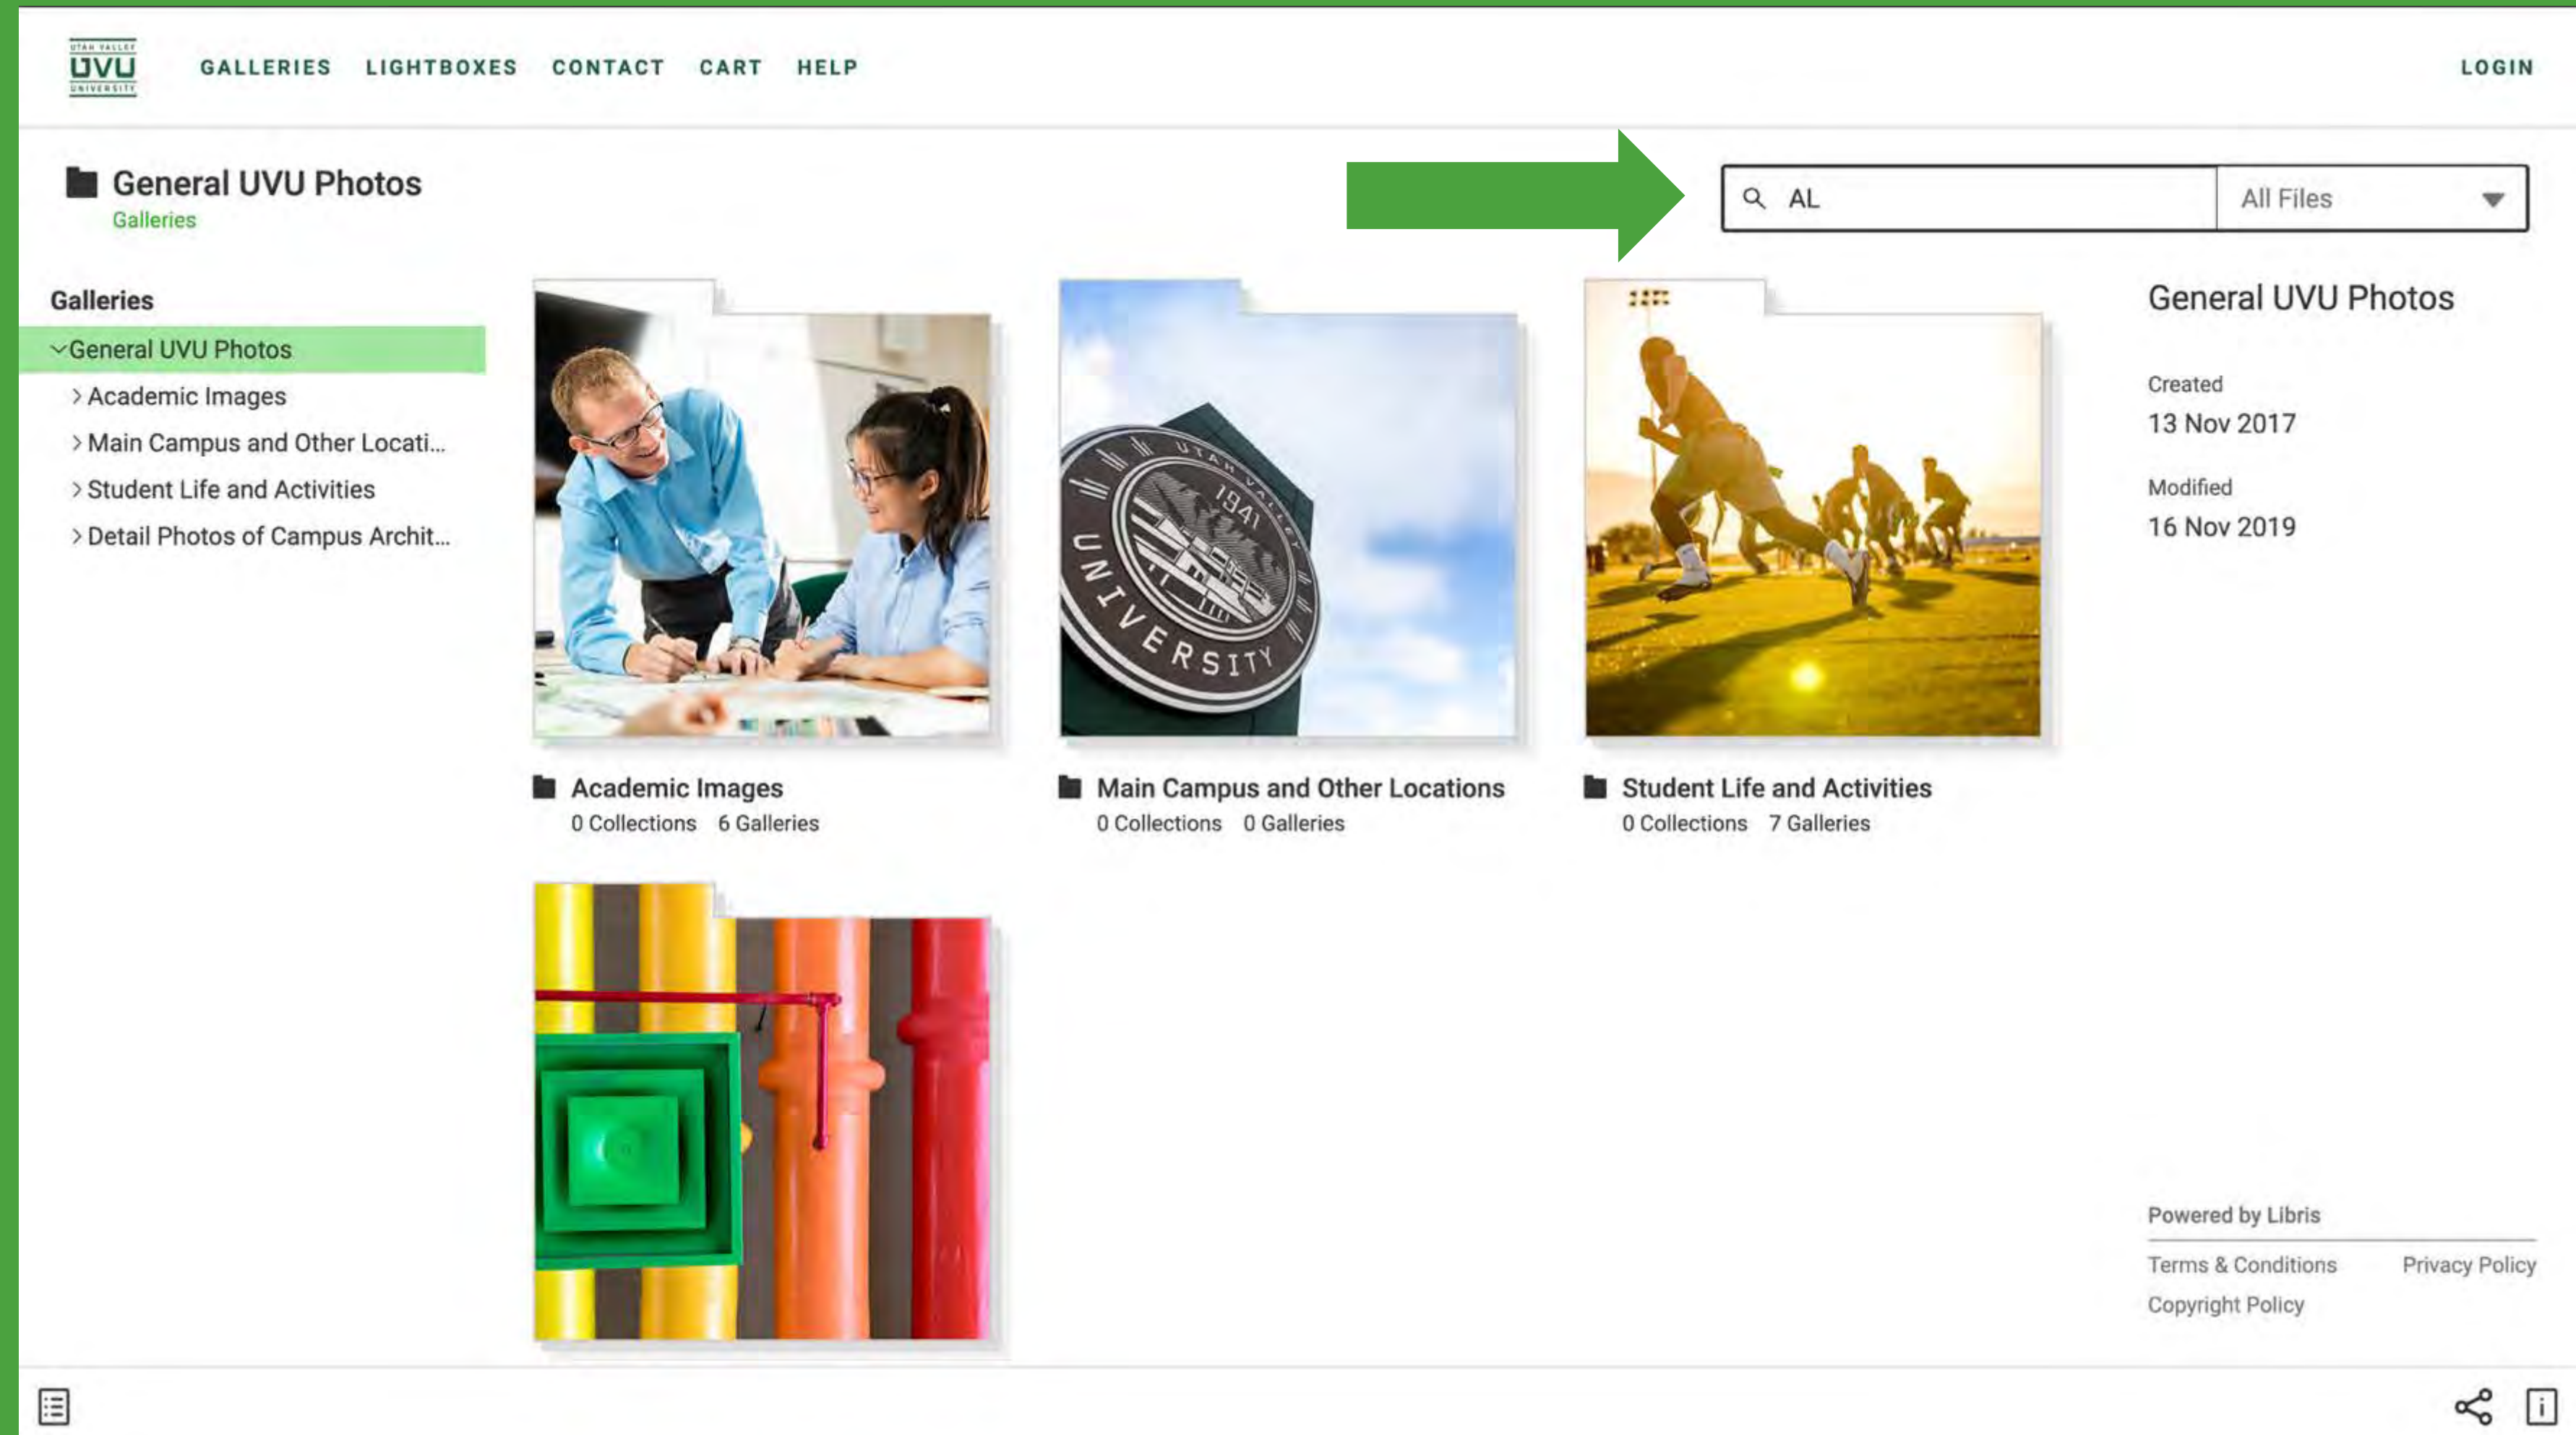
UTAH VALLEY UVU UNIVERSITY

GALLERIES LIGHTBOXES CONTACT CART HELP

LOGIN

General UVU Photos
Galleries

AL

All Files

Galleries

General UVU Photos
Academic Images
Main Campus and Other Locati...
Student Life and Activities
Detail Photos of Campus Archit...

UTAH VALLEY 1941 UNIVERSITY

Academic Images
0 Collections 6 Galleries

Main Campus and Other Locations
0 Collections 0 Galleries

Student Life and Activities
0 Collections 7 Galleries

General UVU Photos

Created
13 Nov 2017

Modified
16 Nov 2019

Powered by Libris

Terms & Conditions Privacy Policy
Copyright Policy